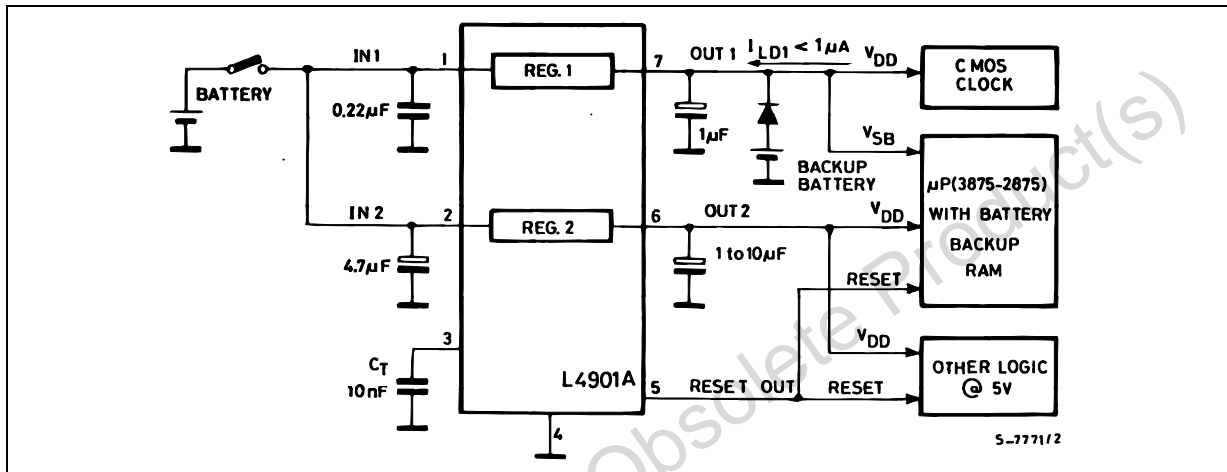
BATTERY

IN1

1

0.22µF

REG. 1

7

OUT 1

$I_{LD1} < 1\mu A$

$V_{DD}$

CMOS CLOCK

1µF

$V_{SB}$

BACKUP BATTERY

µP(3875-2875) WITH BATTERY BACKUP RAM

IN 2

2

REG. 2

6

OUT 2

$V_{DD}$

4.7µF

1 to 10µF

RESET

3

$V_{DD}$

$C_T$ 10nF

L4901A

5

RESET OUT

RESET

OTHER LOGIC @ 5V

4

S-7771/2

Obsolete Product(s)